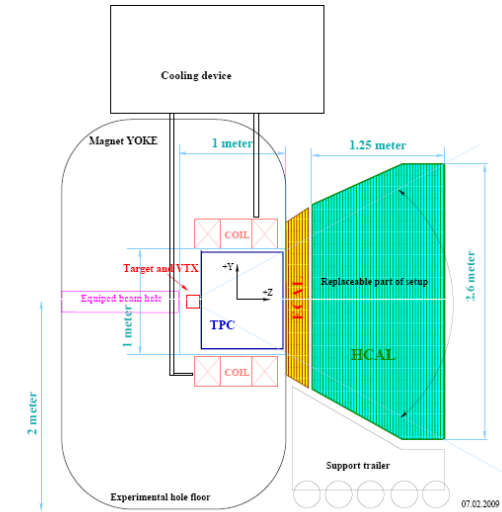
Cooling device

Magnet YOKE

1 meter

1.25 meter

COIL

+Y

Target and VTX

+Z

Equiped beam hole

1 meter

TPC

ECAL

Replaceable part of setup

2.6 meter

HCAL

COIL

2 meter

Support trailer

Experimental hole floor

07.02.2009